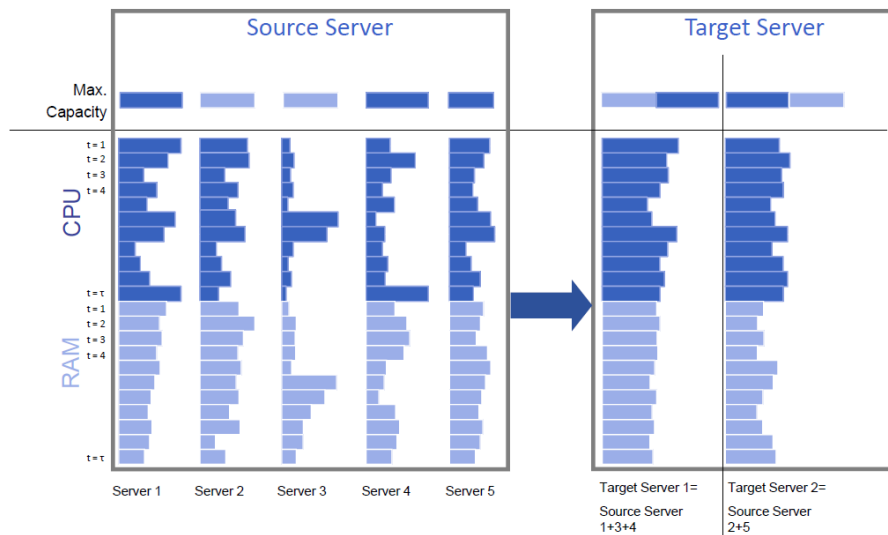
Source Server

Target Server

Max. Capacity

t = 1
t = 2
t = 3
t = 4

CPU

t = τ
t = 1
t = 2
t = 3
t = 4

RAM

t = τ

Server 1 Server 2 Server 3 Server 4 Server 5

Target Server 1=

Source Server 1+3+4

Target Server 2=

Source Server 2+5